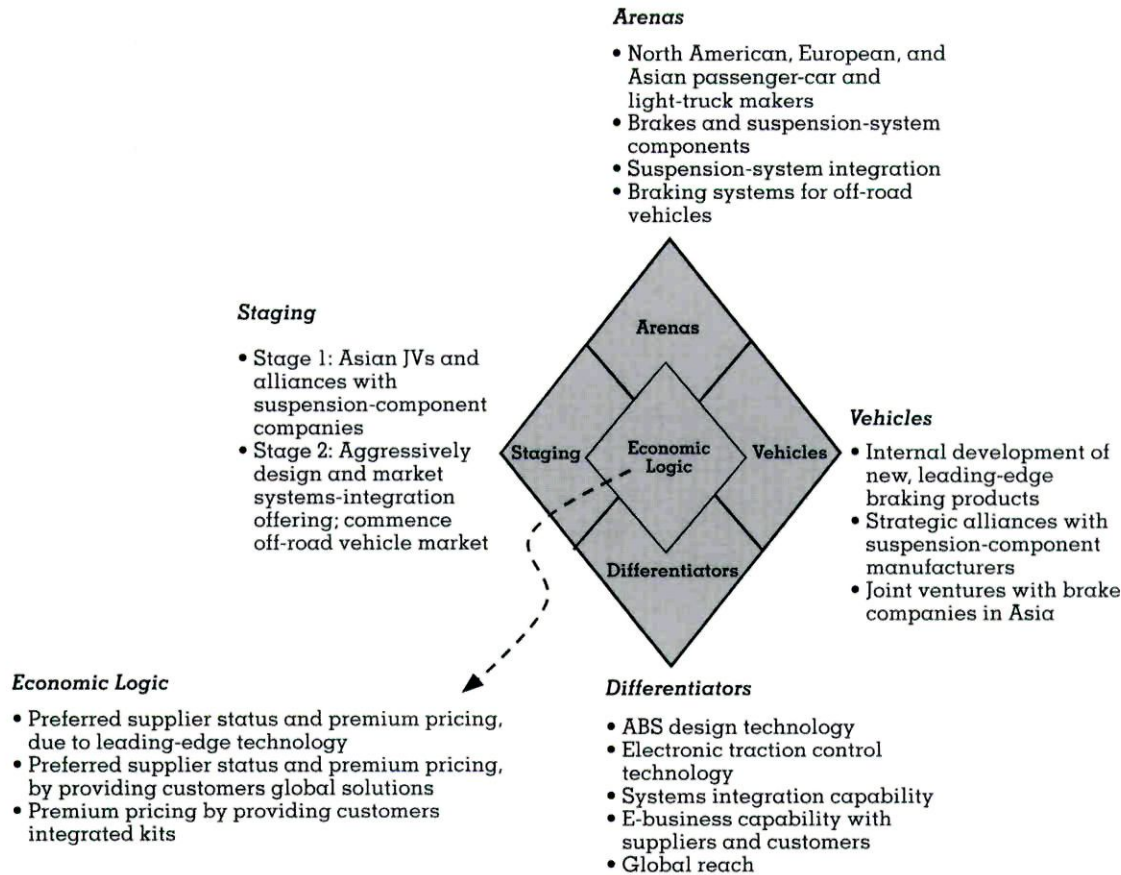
Arenas

• North American, European, and Asian passenger-car and light-truck makers
• Brakes and suspension-system components
• Suspension-system integration
• Braking systems for off-road vehicles

Staging

• Stage 1: Asian JVs and alliances with suspension-component companies
• Stage 2: Aggressively design and market systems-integration offering; commence off-road vehicle market

Arenas

Staging

Economic Logic

Vehicles

Differentiators

Vehicles

• Internal development of new, leading-edge braking products
• Strategic alliances with suspension-component manufacturers
• Joint ventures with brake companies in Asia

Economic Logic

• Preferred supplier status and premium pricing, due to leading-edge technology
• Preferred supplier status and premium pricing, by providing customers global solutions
• Premium pricing by providing customers integrated kits

Differentiators

• ABS design technology
• Electronic traction control technology
• Systems integration capability
• E-business capability with suppliers and customers
• Global reach